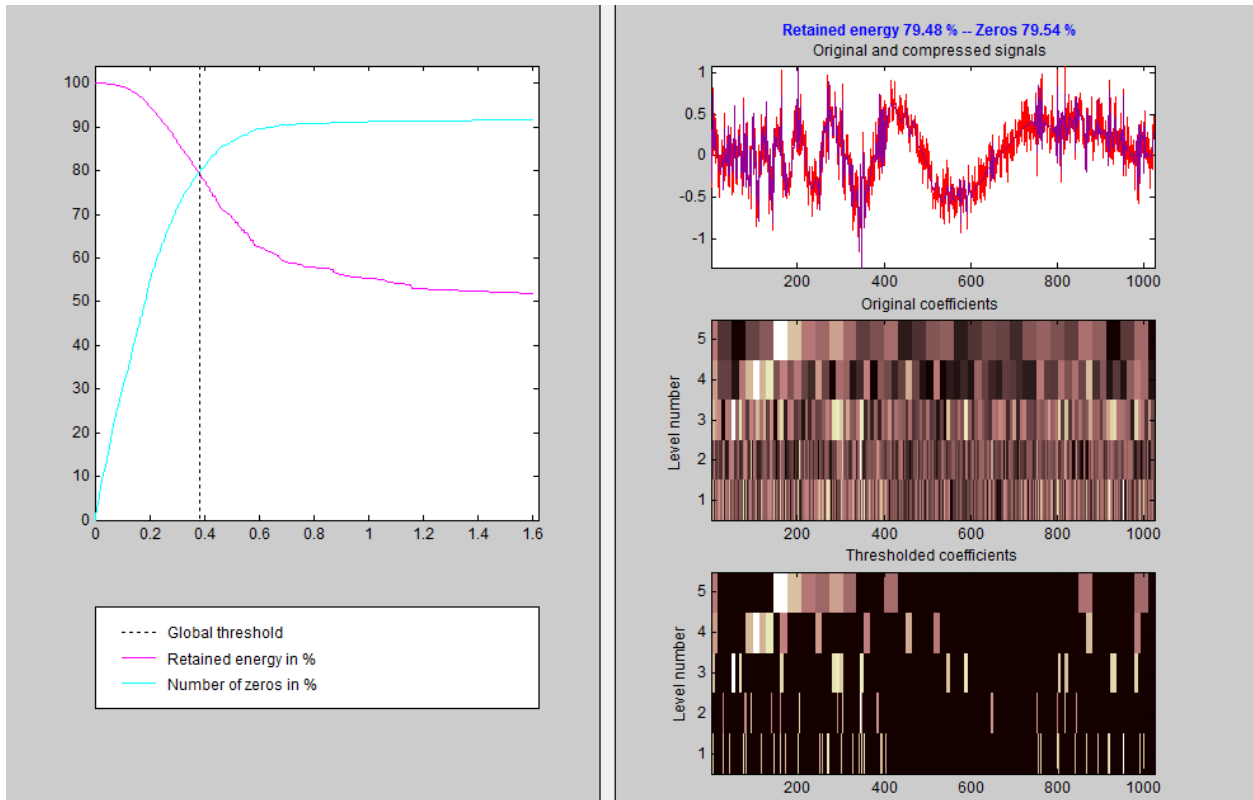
100
90
80
70
60
50
40
30
20
10
0
0
0.2
0.4
0.6
0.8
1
1.2
1.4
1.6

Global threshold
Retained energy in %
Number of zeros in %

Retained energy 79.48 % -- Zeros 79.54 %
Original and compressed signals
1
0.5
0
-0.5
-1
200
400
600
800
1000

Original coefficients
Level number
5
4
3
2
1
200
400
600
800
1000

Thresholded coefficients
Level number
5
4
3
2
1
200
400
600
800
1000